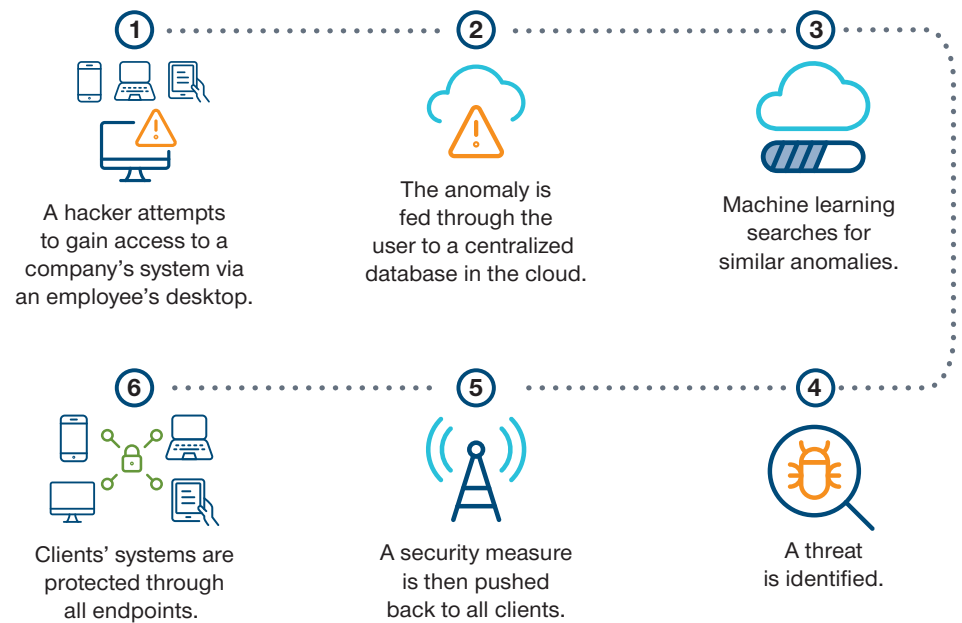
1

A hacker attempts to gain access to a company's system via an employee's desktop.

2

The anomaly is fed through the user to a centralized database in the cloud.

3

Machine learning searches for similar anomalies.

4

A threat is identified.

5

A security measure is then pushed back to all clients.

6

Clients' systems are protected through all endpoints.